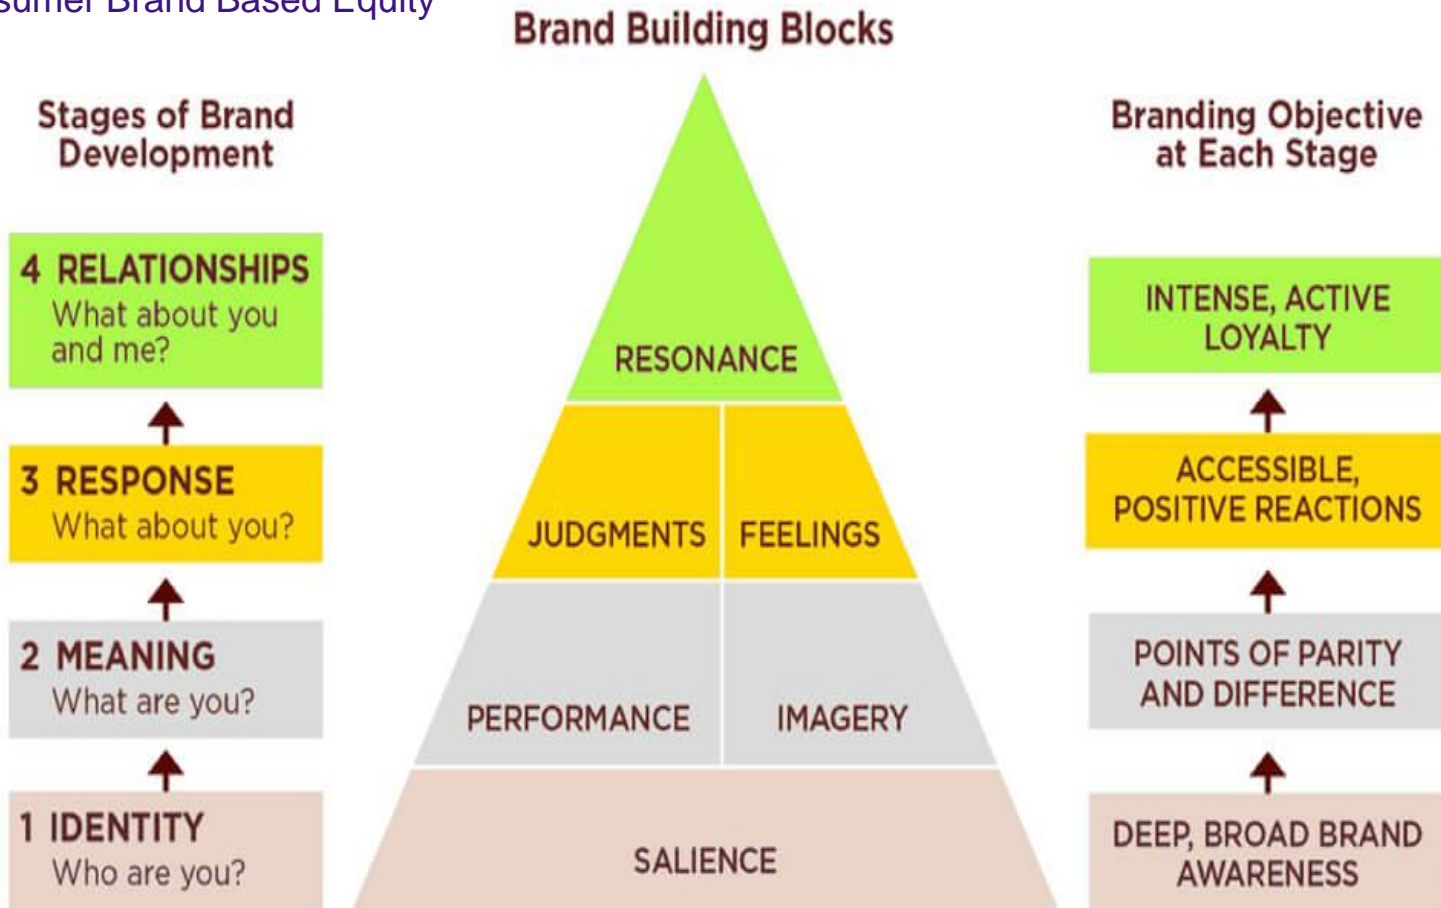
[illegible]sumer Brand Based Equity

Brand Building Blocks

Stages of Brand Development

4 RELATIONSHIPS
What about you and me?

3 RESPONSE
What about you?

2 MEANING
What are you?

1 IDENTITY
Who are you?

RESONANCE

JUDGMENTS

FEELINGS

PERFORMANCE

IMAGERY

SALIENCE

Branding Objective at Each Stage

INTENSE, ACTIVE LOYALTY

ACCESSIBLE, POSITIVE REACTIONS

POINTS OF PARITY AND DIFFERENCE

DEEP, BROAD BRAND AWARENESS